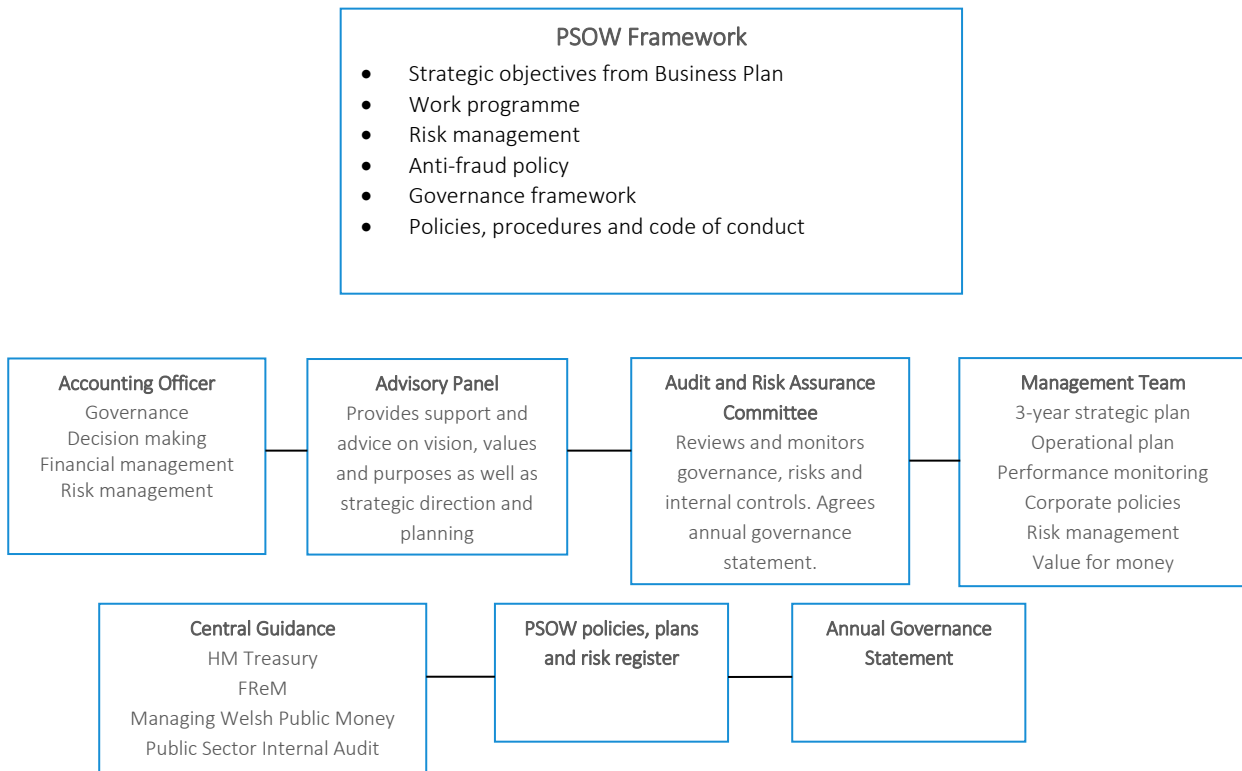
PSOW Framework

- Strategic objectives from Business Plan
- Work programme
- Risk management
- Anti-fraud policy
- Governance framework
- Policies, procedures and code of conduct

Accounting Officer
Governance
Decision making
Financial management
Risk management

Advisory Panel
Provides support and advice on vision, values and purposes as well as strategic direction and planning

Audit and Risk Assurance Committee
Reviews and monitors governance, risks and internal controls. Agrees annual governance statement.

Management Team
3-year strategic plan
Operational plan
Performance monitoring
Corporate policies
Risk management
Value for money

Central Guidance
HM Treasury
FReM
Managing Welsh Public Money
Public Sector Internal Audit

PSOW policies, plans and risk register

Annual Governance Statement